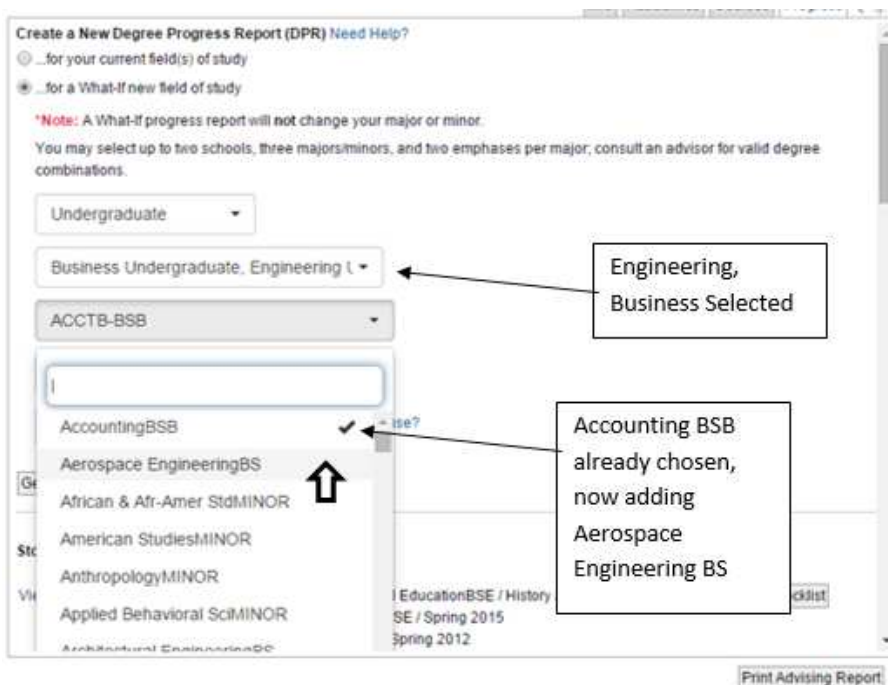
Create a New Degree Progress Report (DPR) Need Help?

...for your current field(s) of study

...for a What-If new field of study

*Note: A What-If progress report will not change your major or minor.

You may select up to two schools, three majors/minors, and two emphases per major; consult an advisor for valid degree combinations.

Undergraduate

Business Undergraduate, Engineering U

ACCTB-BSB

AccountingBSB

Aerospace EngineeringBS

African & Afr-Amer StdMINOR

American StudiesMINOR

AnthropologyMINOR

Applied Behavioral SciMINOR

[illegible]

ise?

Ge

St

Vi

l EducationBSE / History

SE / Spring 2015

Spring 2012

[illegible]cklist

Engineering, Business Selected

Accounting BSB already chosen, now adding Aerospace Engineering BS

Print Advising Report